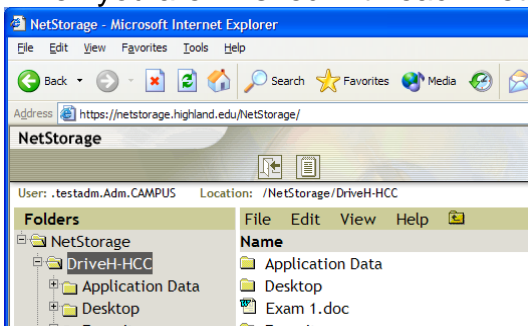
NetStorage - Microsoft Internet Explorer

File Edit View Favorites Tools Help

Back Search Favorites Media

Address https://netstorage.highland.edu/NetStorage/

NetStorage

User: .testadm.Adm.CAMPUS Location: /NetStorage/DriveH-HCC

Folders

NetStorage
DriveH-HCC
Application Data
Desktop

File Edit View Help

Name

Application Data
Desktop
Exam 1.doc